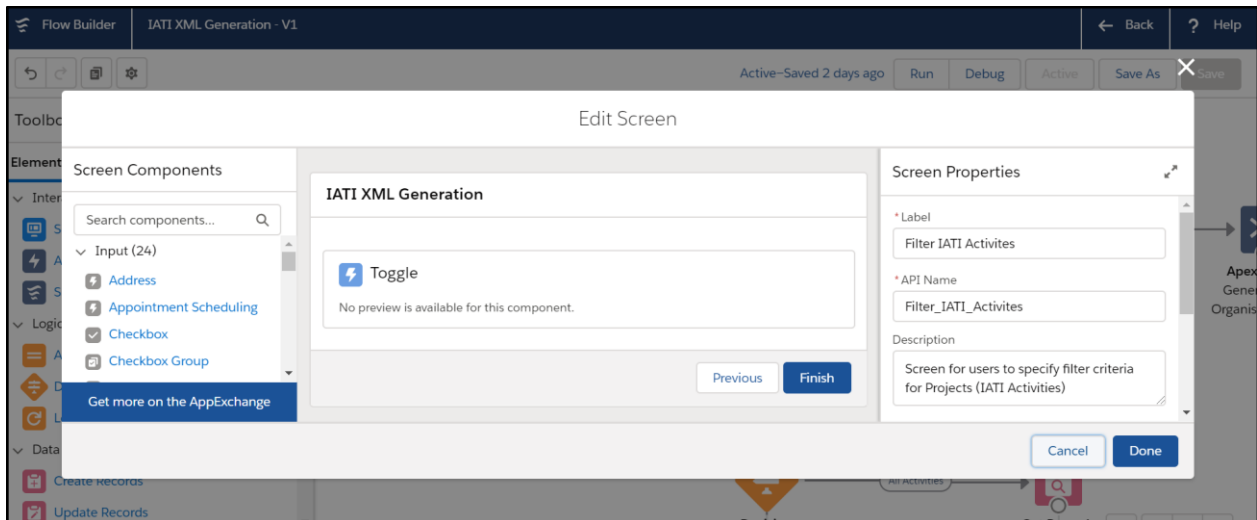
Flow Builder | IATI XML Generation - V1

← Back | ? Help

Active–Saved 2 days ago | Run | Debug | Active | Save As | Save

Toolbo

Element

Inter

Logic

Data

Create Records

Update Records

Apex
Gene
Organis

All Activities

Edit Screen

Screen Components

Search components...

Input (24)

Address

Appointment Scheduling

Checkbox

Checkbox Group

Get more on the AppExchange

IATI XML Generation

Toggle

No preview is available for this component.

Previous | Finish

Screen Properties

*Label

Filter IATI Activites

*API Name

Filter_IATI_Activites

Description

Screen for users to specify filter criteria for Projects (IATI Activities)

Cancel | Done